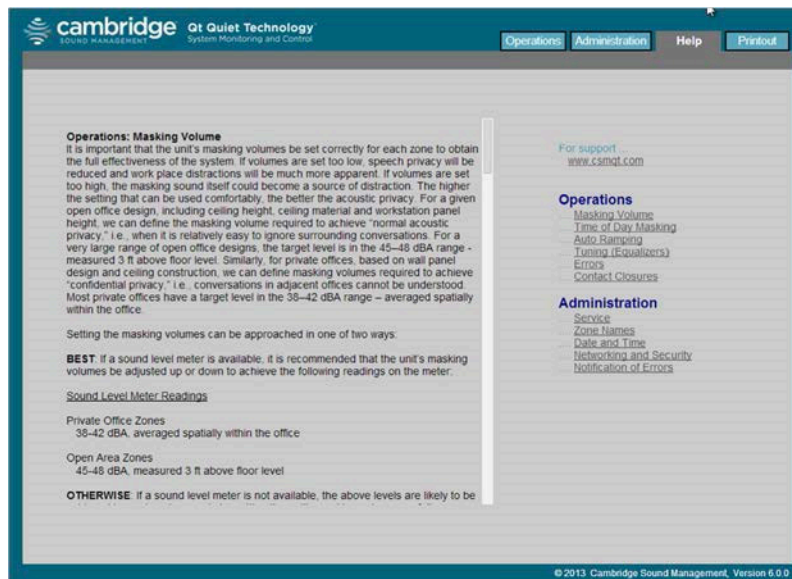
cambridge SOUND MANAGEMENT Qt Quiet Technology System Monitoring and Control

Operations Administration Help Printout

Operations: Masking Volume
It is important that the unit's masking volumes be set correctly for each zone to obtain the full effectiveness of the system. If volumes are set too low, speech privacy will be reduced and work place distractions will be much more apparent. If volumes are set too high, the masking sound itself could become a source of distraction. The higher the setting that can be used comfortably, the better the acoustic privacy. For a given open office design, including ceiling height, ceiling material and workstation panel height, we can define the masking volume required to achieve "normal acoustic privacy," i.e., when it is relatively easy to ignore surrounding conversations. For a very large range of open office designs, the target level is in the 45–48 dBA range - measured 3 ft above floor level. Similarly, for private offices, based on wall panel design and ceiling construction, we can define masking volumes required to achieve "confidential privacy," i.e., conversations in adjacent offices cannot be understood. Most private offices have a target level in the 38–42 dBA range – averaged spatially within the office.

Setting the masking volumes can be approached in one of two ways:

BEST: If a sound level meter is available, it is recommended that the unit's masking volumes be adjusted up or down to achieve the following readings on the meter:

Sound Level Meter Readings

Private Office Zones
38-42 dBA, averaged spatially within the office

Open Area Zones
45-48 dBA, measured 3 ft above floor level

OTHERWISE: If a sound level meter is not available, the above levels are likely to be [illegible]

For support ...
www.csmqt.com

Operations
Masking Volume
Time of Day Masking
Auto Ramping
Tuning (Equalizers)
Errors
Contact Closures

Administration
Service
Zone Names
Date and Time
Networking and Security
Notification of Errors

© 2013 Cambridge Sound Management, Version 6.0.0